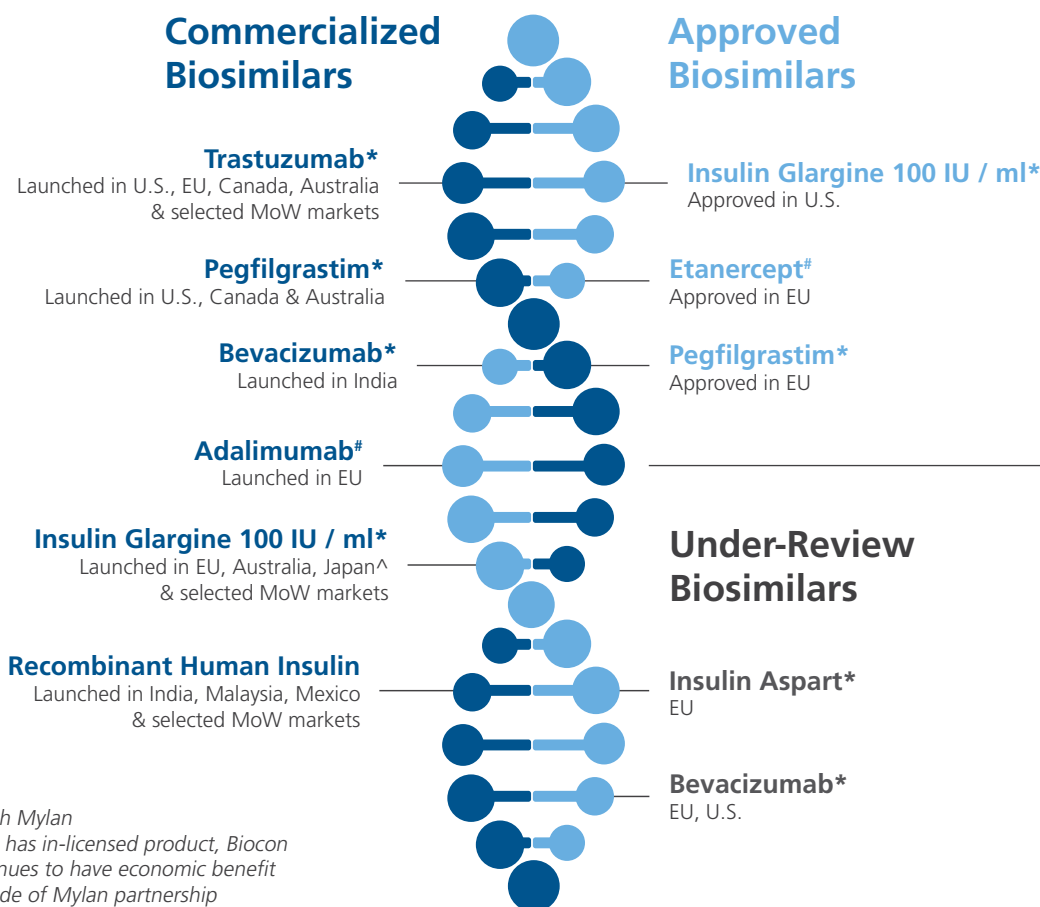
Commercialized Biosimilars

Trastuzumab*
Launched in U.S., EU, Canada, Australia & selected MoW markets

Pegfilgrastim*
Launched in U.S., Canada & Australia

Bevacizumab*
Launched in India

Adalimumab#
Launched in EU

Insulin Glargine 100 IU / ml*
Launched in EU, Australia, Japan^ & selected MoW markets

Recombinant Human Insulin
Launched in India, Malaysia, Mexico & selected MoW markets

Approved Biosimilars

Insulin Glargine 100 IU / ml*
Approved in U.S.

Etanercept#
Approved in EU

Pegfilgrastim*
Approved in EU

Under-Review Biosimilars

Insulin Aspart*
EU

Bevacizumab*
EU, U.S.

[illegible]h Mylan
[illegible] has in-licensed product, Biocon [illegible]nues to have economic benefit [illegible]de of Mylan partnership